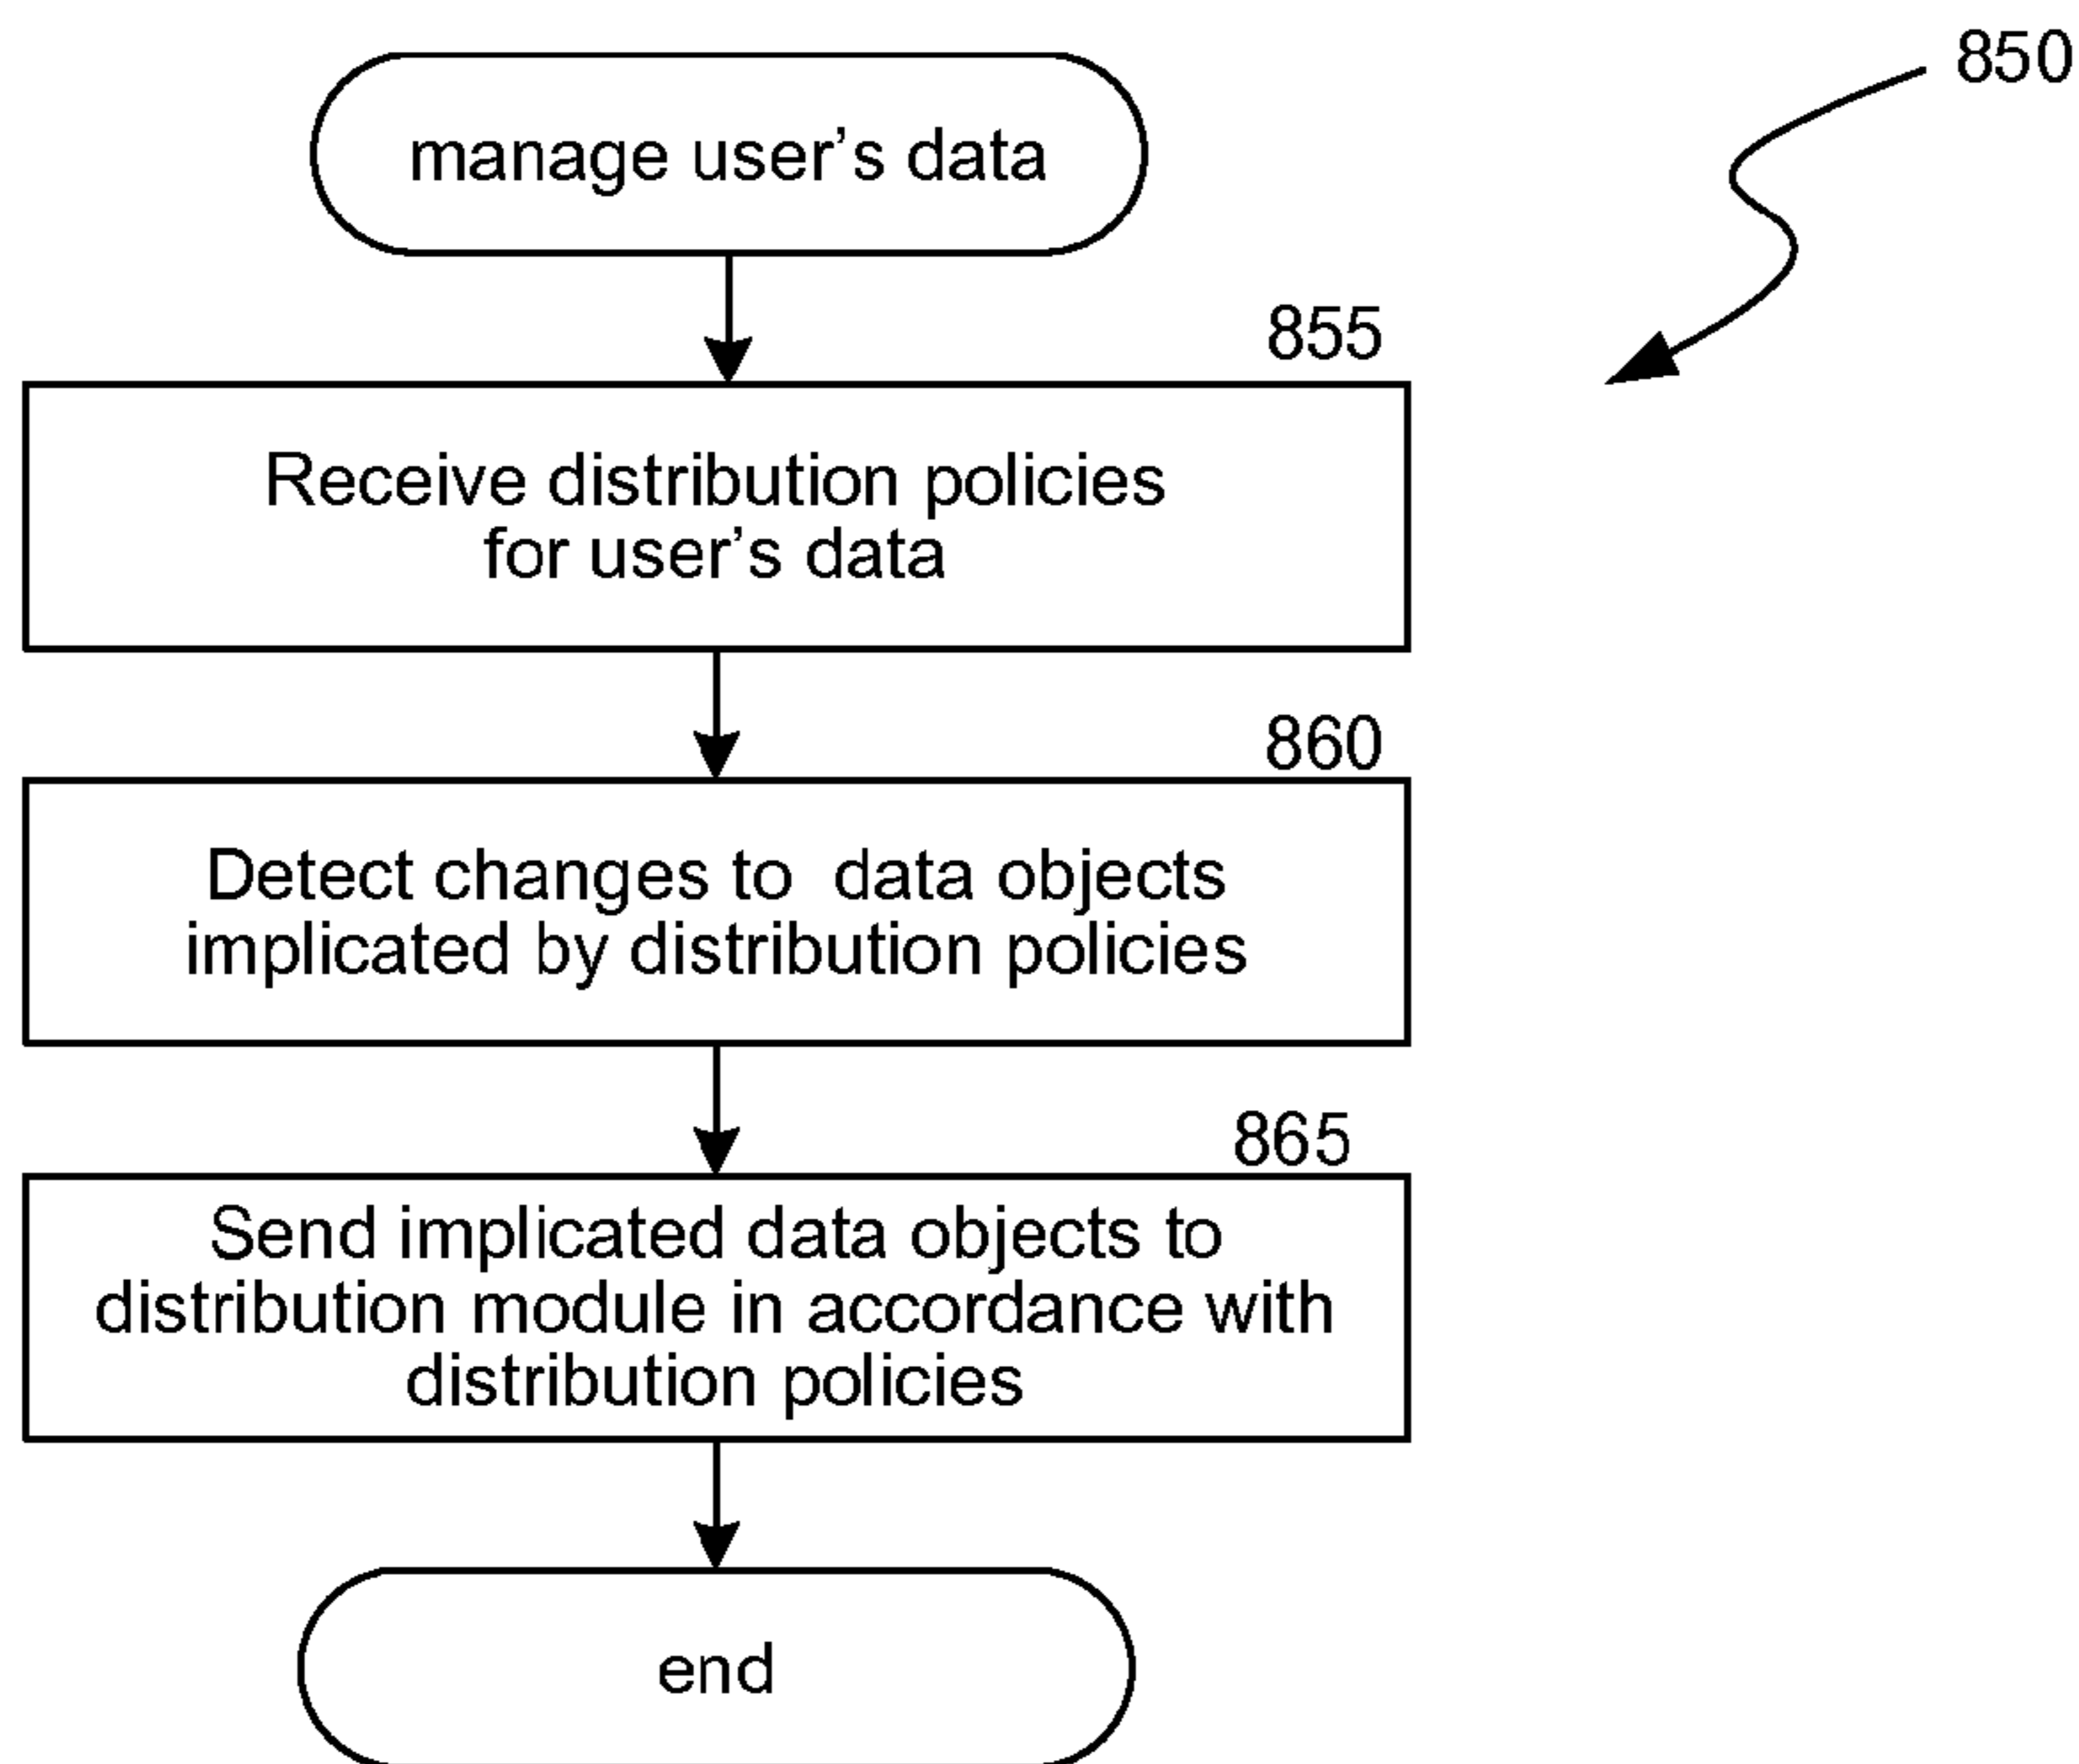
850

manage user’s data

855

Receive distribution policies for user’s data

860

Detect changes to data objects implicated by distribution policies

865

Send implicated data objects to distribution module in accordance with distribution policies

end